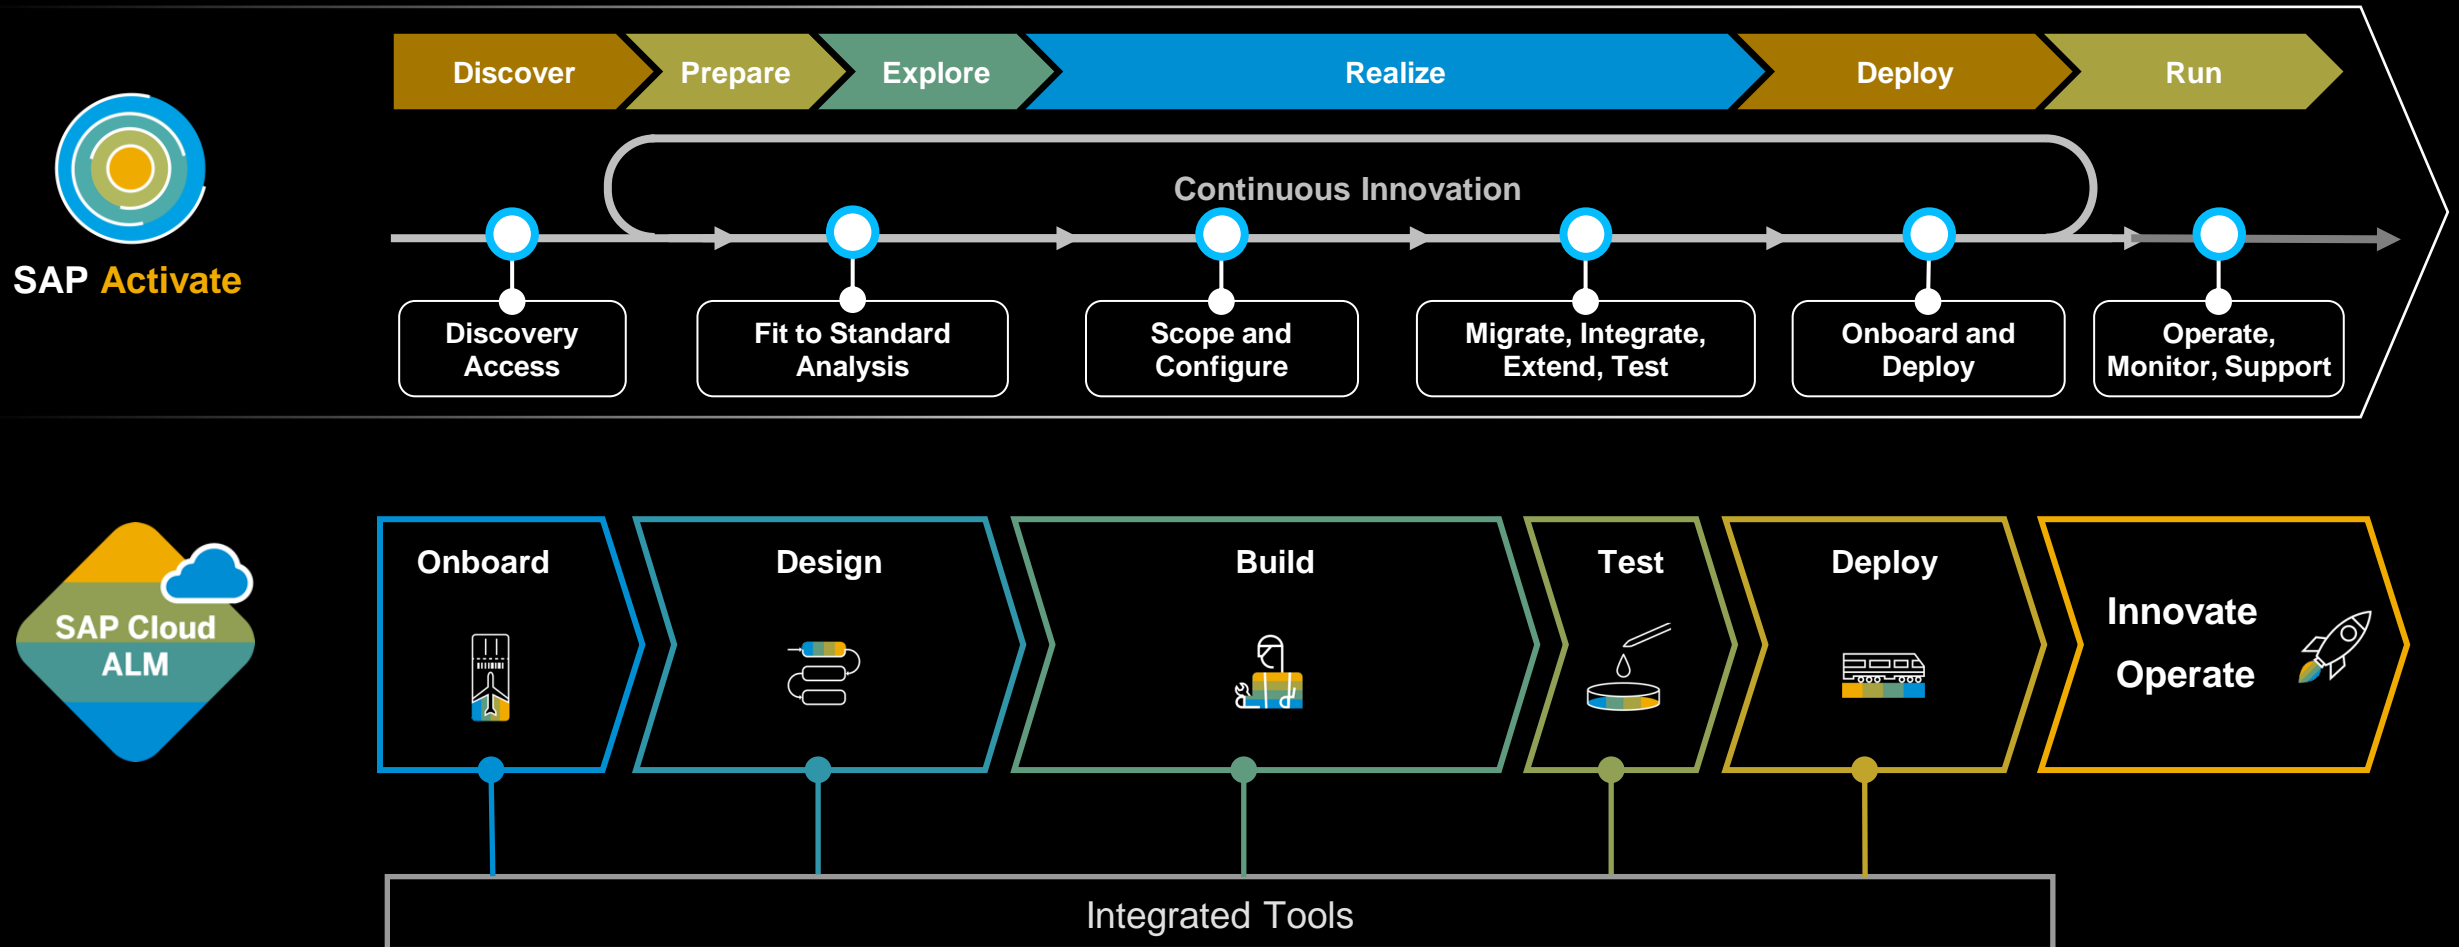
SAP Activate

Discover
Prepare
Explore
Realize
Deploy
Run

Continuous Innovation

Discovery Access
Fit to Standard Analysis
Scope and Configure
Migrate, Integrate, Extend, Test
Onboard and Deploy
Operate, Monitor, Support

SAP Cloud ALM

Onboard
Design
Build
Test
Deploy
Innovate
Operate

Integrated Tools